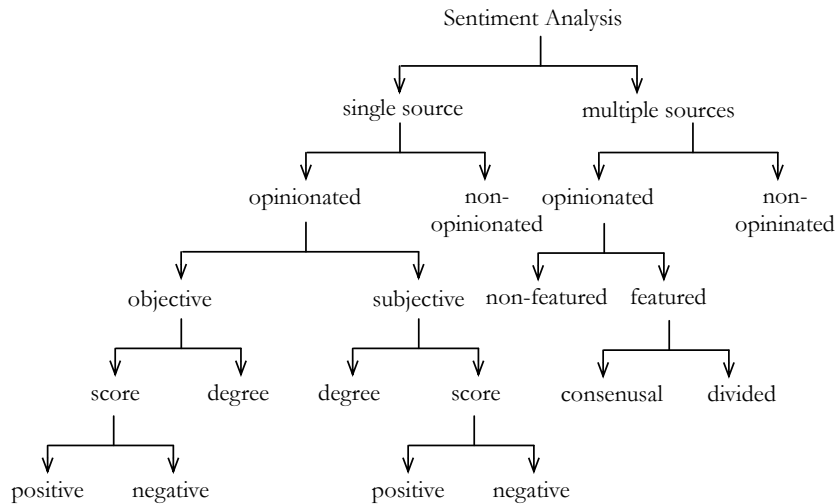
Sentiment Analysis

single source
multiple sources

opinionated
non-opinionated
opinionated
non-opininated

objective
subjective
non-featured
featured

score
degree
degree
score
consenusal
divided

positive
negative
positive
negative